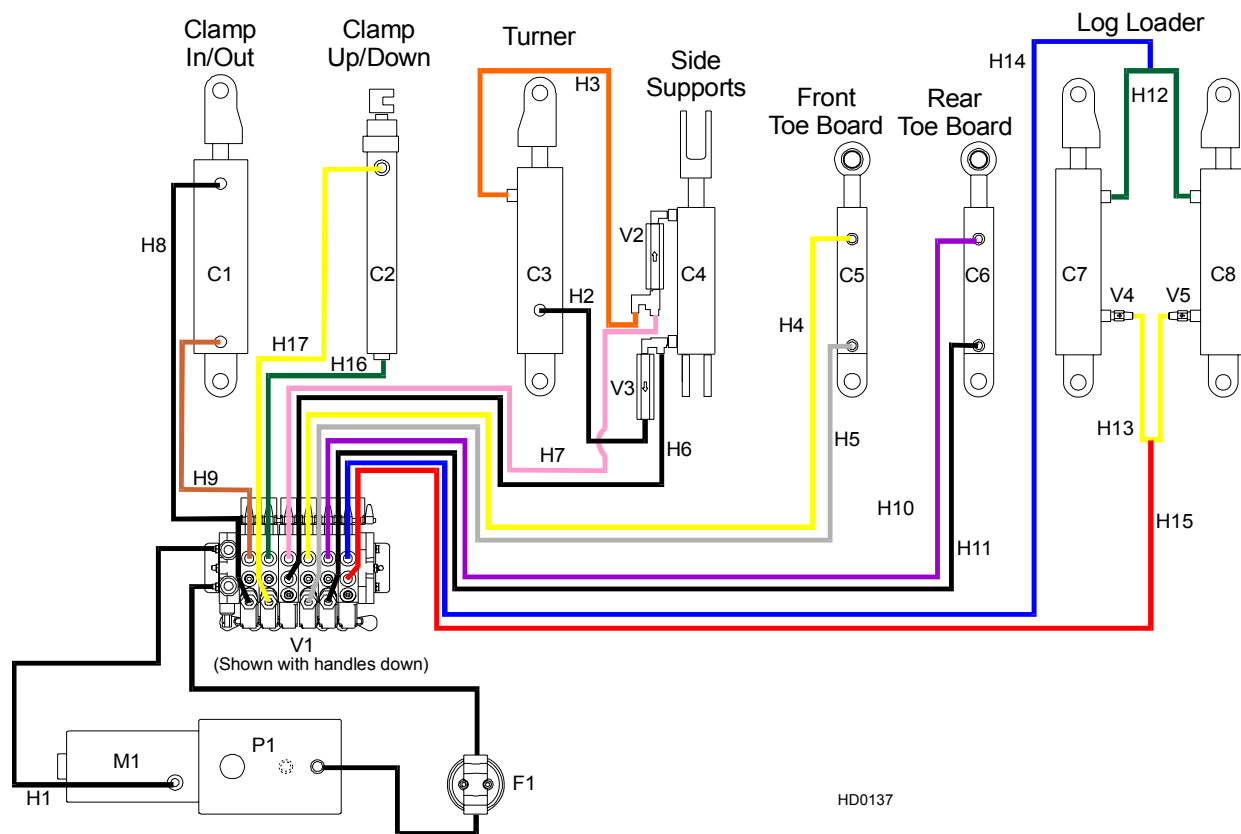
Clamp In/Out

Clamp Up/Down

Turner

H3

Side Supports

Front Toe Board

Rear Toe Board

Log Loader

H14

H12

H8

C1

C2

C3

V2

C4

C5

C6

C7

V4

V5

C8

H2

H4

H17

H16

V3

H13

H7

H6

H5

H9

H10

H15

H11

V1
(Shown with handles down)

M1

P1

F1

H1

HD0137